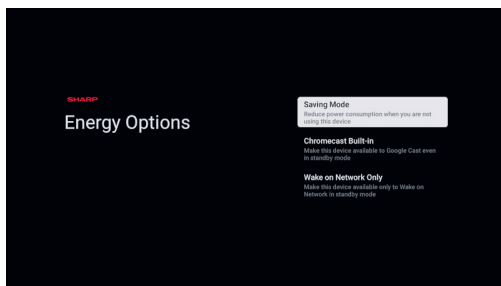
SHARP

Energy Options

Saving Mode
Reduce power consumption when you are not using this device

Chromecast Built-in
Make this device available to Google Cast even in standby mode

Wake on Network Only
Make this device available only to Wake on Network in standby mode